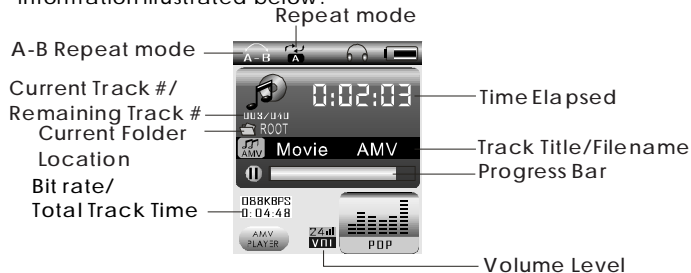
information illustrated below:

Repeat mode

A-B Repeat mode

A-B

A

Current Track #/ Remaining Track #

003/040

0:02:03

Time Elapsed

Current Folder Location

ROOT

Movie AMV

Track Title/Filename

AMV

Progress Bar

Bit rate/ Total Track Time

088KBPS

0:04:48

AMV PLAYER

24

VOL

POP

Volume Level